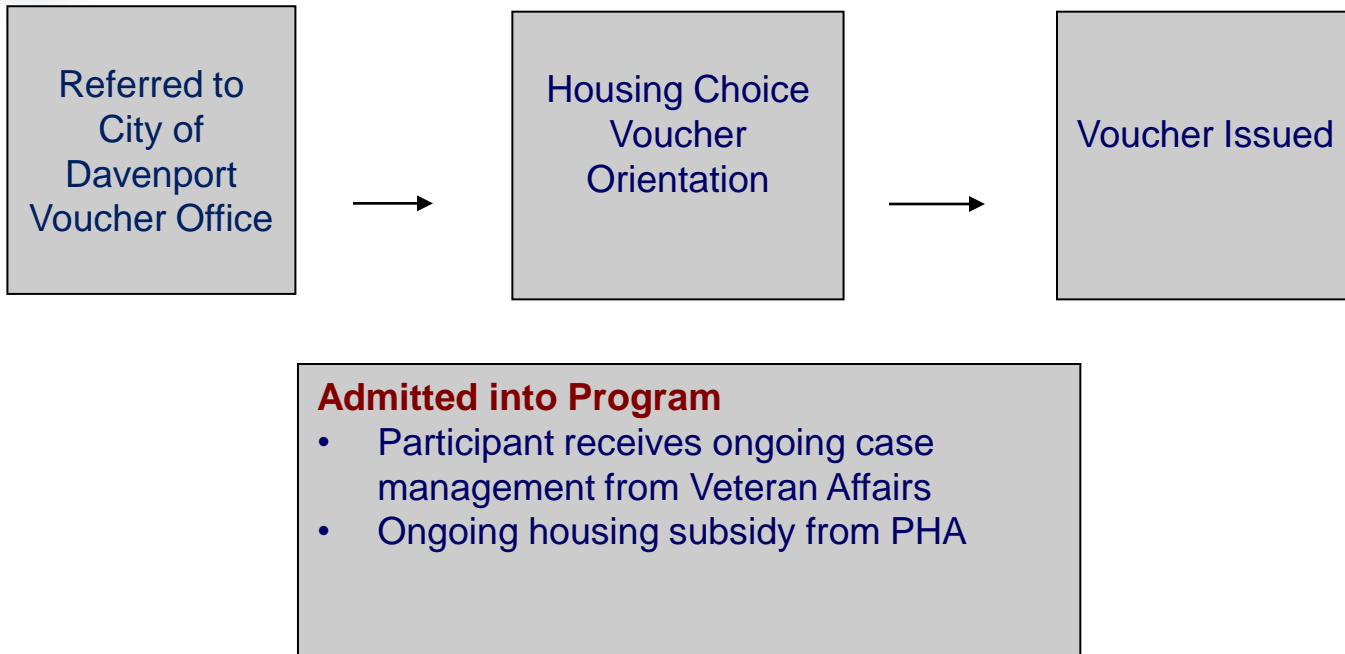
Referred to City of Davenport Voucher Office

Housing Choice Voucher Orientation

Voucher Issued

Admitted into Program
• Participant receives ongoing case management from Veteran Affairs
• Ongoing housing subsidy from PHA